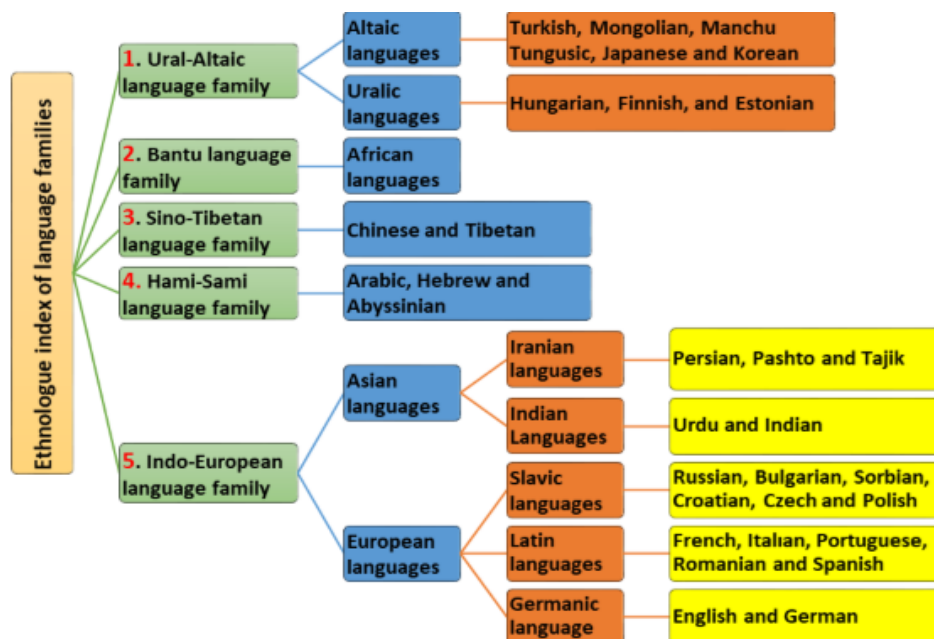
Ethnologue index of language families

1. Ural-Altaic language family

Altaic languages

Turkish, Mongolian, Manchu Tungusic, Japanese and Korean

Uralic languages

Hungarian, Finnish, and Estonian

2. Bantu language family

African languages

3. Sino-Tibetan language family

Chinese and Tibetan

4. Hami-Sami language family

Arabic, Hebrew and Abyssinian

5. Indo-European language family

Asian languages

Iranian languages

Persian, Pashto and Tajik

Indian Languages

Urdu and Indian

European languages

Slavic languages

Russian, Bulgarian, Sorbian, Croatian, Czech and Polish

Latin languages

French, Italıan, Portuguese, Romanian and Spanish

Germanic language

English and German